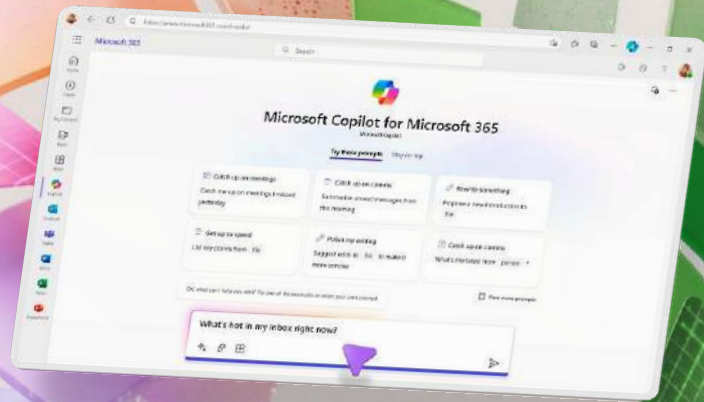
Microsoft 365

Search

Microsoft Copilot for Microsoft 365

Microsoft Copilot

Try these prompts

Catch up on meetings

Catch me up on meetings I missed yesterday

Catch up on emails

Summarize unread messages from this morning

Rewrite something

Get up to speed

List my emails from

Polish my writing

Suggest edits to to make it more concise

Catch up on emails

What's the latest from

OK, what can I help you with?

View more prompts

What's hot in my inbox right now?